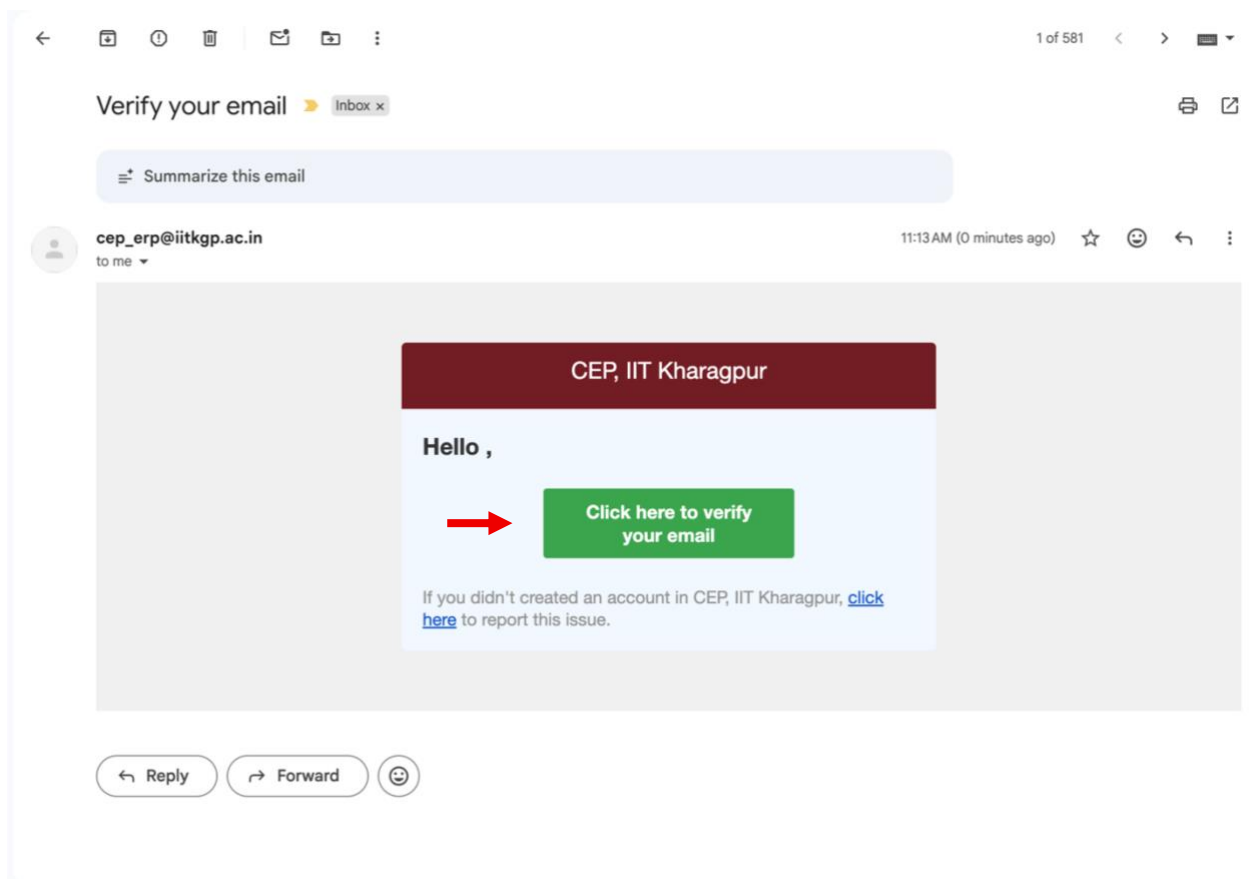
1 of 581

Verify your email Inbox ×

Summarize this email

cep_erp@iitkgp.ac.in
to me

11:13 AM (0 minutes ago)

CEP, IIT Kharagpur

Hello ,

Click here to verify your email

If you didn't created an account in CEP, IIT Kharagpur, click here to report this issue.

Reply Forward